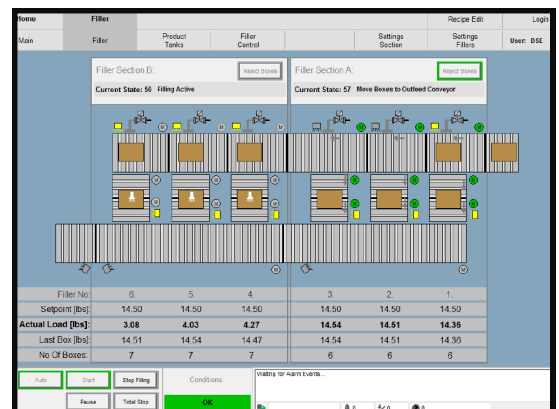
Home
Filler
Recipe Edit
Login
Main
Filler
Product Tanks
Filler Control
Settings Section
Settings Fillers
User: DSE

Filler Section B:
Reject Boxes
Current State: 50 Filling Active

Filler Section A:
Reject Boxes
Current State: 57 Move Boxes to Outfeed Conveyor

M
M
M
M
M
M
M
M
M
M

| Filler No: | 6. | 5. | 4. | 3. | 2. | 1. |
|---|---|---|---|---|---|---|
| Setpoint [lbs]: | 14.50 | 14.50 | 14.50 | 14.50 | 14.50 | 14.50 |
| Actual Load [lbs]: | 3.08 | 4.03 | 4.27 | 14.54 | 14.51 | 14.35 |
| Last Box [lbs]: | 14.51 | 14.54 | 14.47 | 14.54 | 14.51 | 14.30 |
| No Of Boxes: | 7 | 7 | 7 | 6 | 6 | 6 |

Auto
Start
Stop Filling
Conditions
Waiting for Alarm Events...
Pause
Total Stop
OK